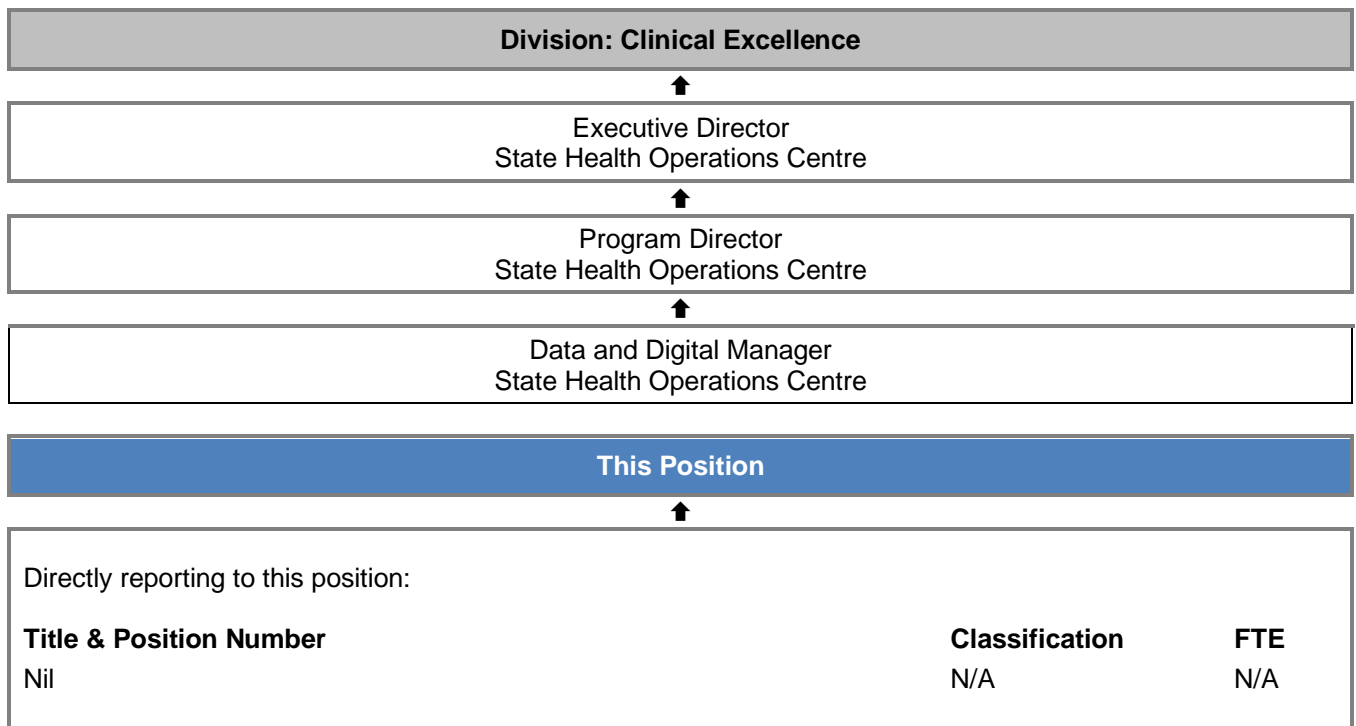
Division: Clinical Excellence

Executive Director
State Health Operations Centre

Program Director
State Health Operations Centre

Data and Digital Manager
State Health Operations Centre

This Position

Directly reporting to this position:

| Title & Position Number | Classification | FTE |
|---|---|---|
| Nil | N/A | N/A |